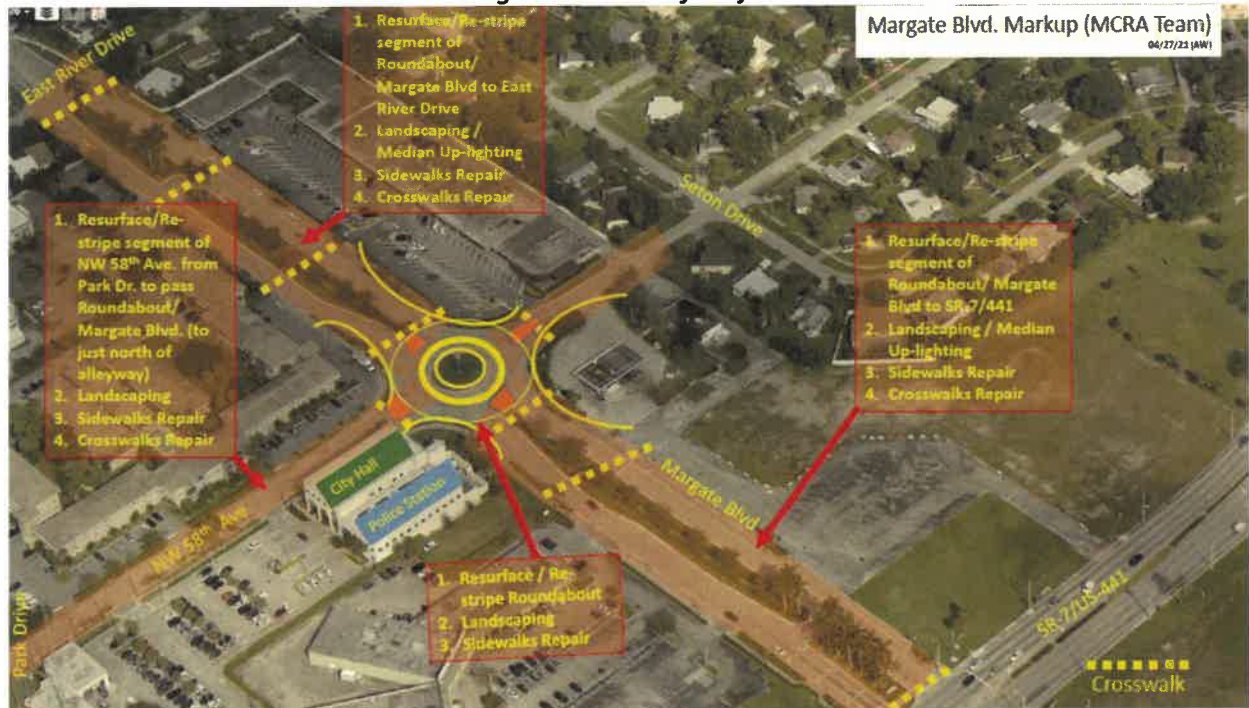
Margate Blvd. Markup (MCRA Team)
04/27/21 (AW)

1. Resurface/Re-stripe segment of Roundabout/ Margate Blvd to East River Drive
2. Landscaping / Median Up-lighting
3. Sidewalks Repair
4. Crosswalks Repair

East River Drive

1. Resurface/Re-stripe segment of NW 58th Ave. from Park Dr. to pass Roundabout/ Margate Blvd. (to just north of alleyway)
2. Landscaping
3. Sidewalks Repair
4. Crosswalks Repair

Seton Drive

1. Resurface/Re-stripe segment of Roundabout/ Margate Blvd to SR-7/441
2. Landscaping / Median Up-lighting
3. Sidewalks Repair
4. Crosswalks Repair

City Hall
Police Station

NW 58th Ave

Margate Blvd

1. Resurface / Re-stripe Roundabout
2. Landscaping
3. Sidewalks Repair

Park Drive

SR-7/US-441

Crosswalk